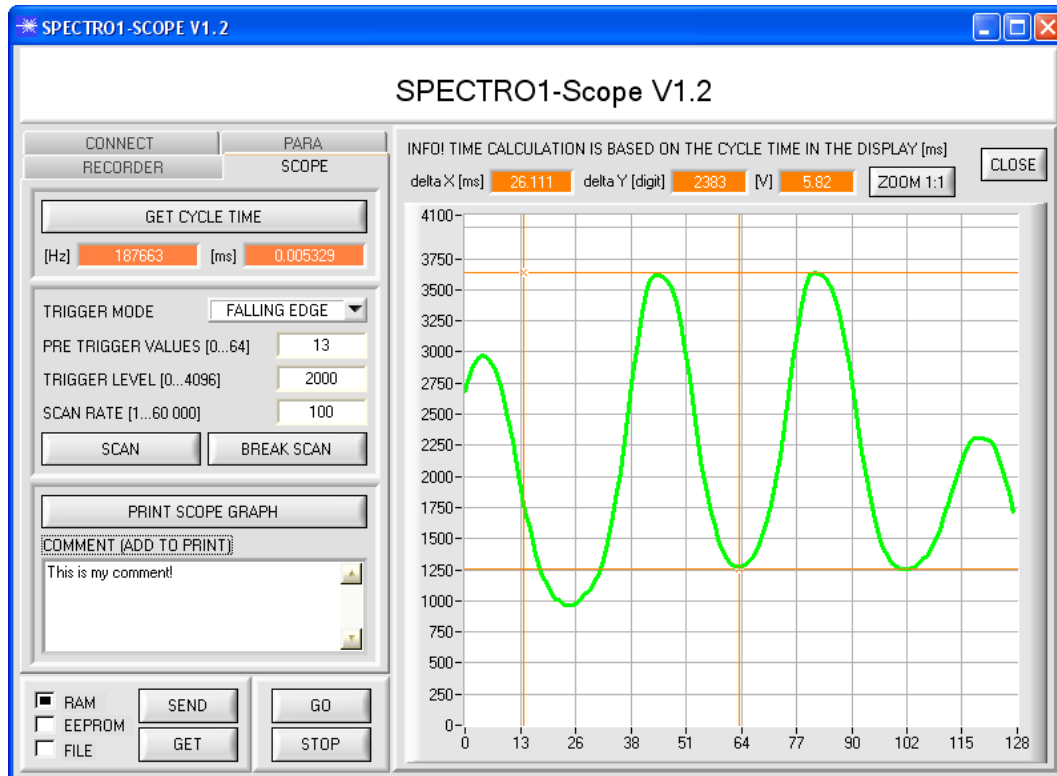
SPECTRO1-SCOPE V1.2

SPECTRO1-Scope V1.2

CONNECT
PARA
RECORDER
SCOPE

GET CYCLE TIME
[Hz] 187663 [ms] 0.005329

TRIGGER MODE FALLING EDGE
PRE TRIGGER VALUES [0...64] 13
TRIGGER LEVEL [0...4096] 2000
SCAN RATE [1...60 000] 100
SCAN
BREAK SCAN

PRINT SCOPE GRAPH
COMMENT (ADD TO PRINT)
This is my comment!

RAM
EEPROM
FILE
SEND
GET
GO
STOP

INFO! TIME CALCULATION IS BASED ON THE CYCLE TIME IN THE DISPLAY [ms]
CLOSE
delta X [ms] 26.111 delta Y [digit] 2383 [V] 5.82 ZOOM 1:1

4100
3750
3500
3250
3000
2750
2500
2250
2000
1750
1500
1250
1000
750
500
250
0
0 13 26 38 51 64 77 90 102 115 128